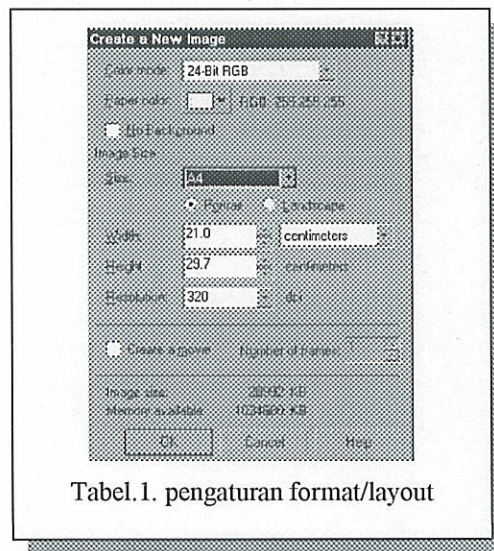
Create a New Image

Color mode: 24-Bit RGB

Paper color: RGB: 255,255,255

No Background

Image Size

Size: A4

Portrait Landscape

Width: 21.0 centimeters

Height: 29.7 centimeters

Resolution: 320 dpi

Create a movie Number of frames:

Image size: 28902 KB
Memory available: 1034600 KB

OK Cancel Help

Tabel.1. pengaturan format/layout